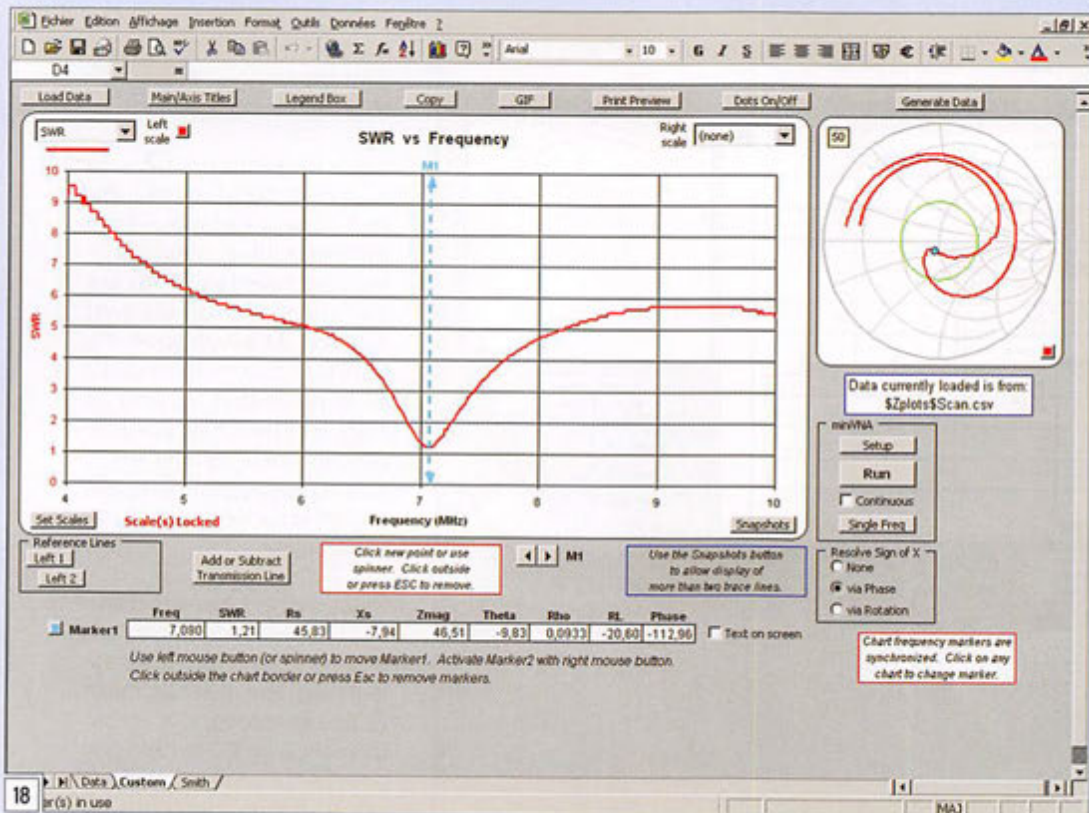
Fichier Edition Affichage Insertion Format Outils Données Fenêtre ?

Arial 10 G I S €

D4

Load Data | Main/Axis Titles | Legend Box | Copy | GIF | Print Preview | Dots On/Off | Generate Data

SWR | Left scale | SWR vs Frequency | Right scale (none)

M1

10 9 8 7 6 5 4 3 2 1 0

SWR

4 5 6 7 8 9 10

Frequency (MHz)

Set Scales | Scale(s) Locked | Snapshots

50

Data currently loaded is from: $Zplots$Scan.csv

miniVNA
Setup
Run
Continuous
Single Freq

Reference Lines
Left 1
Left 2

Add or Subtract Transmission Line

Click new point or use spinner. Click outside or press ESC to remove.

M1

Use the Snapshots button to allow display of more than two trace lines.

Resolve Sign of X
None
via Phase
via Rotation

| | Freq | SWR | Rs | Xs | Zmag | Theta | Rho | RL | Phase |
|---|---|---|---|---|---|---|---|---|---|
| Marker1 | 7,080 | 1,21 | 45,83 | -7,94 | 46,51 | -9,83 | 0,0933 | -20,60 | -112,96 |

Text on screen

Chart frequency markers are synchronized. Click on any chart to change marker.

Use left mouse button (or spinner) to move Marker1. Activate Marker2 with right mouse button. Click outside the chart border or press Esc to remove markers.

Data Custom Smith

18

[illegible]r(s) in use

MAJ